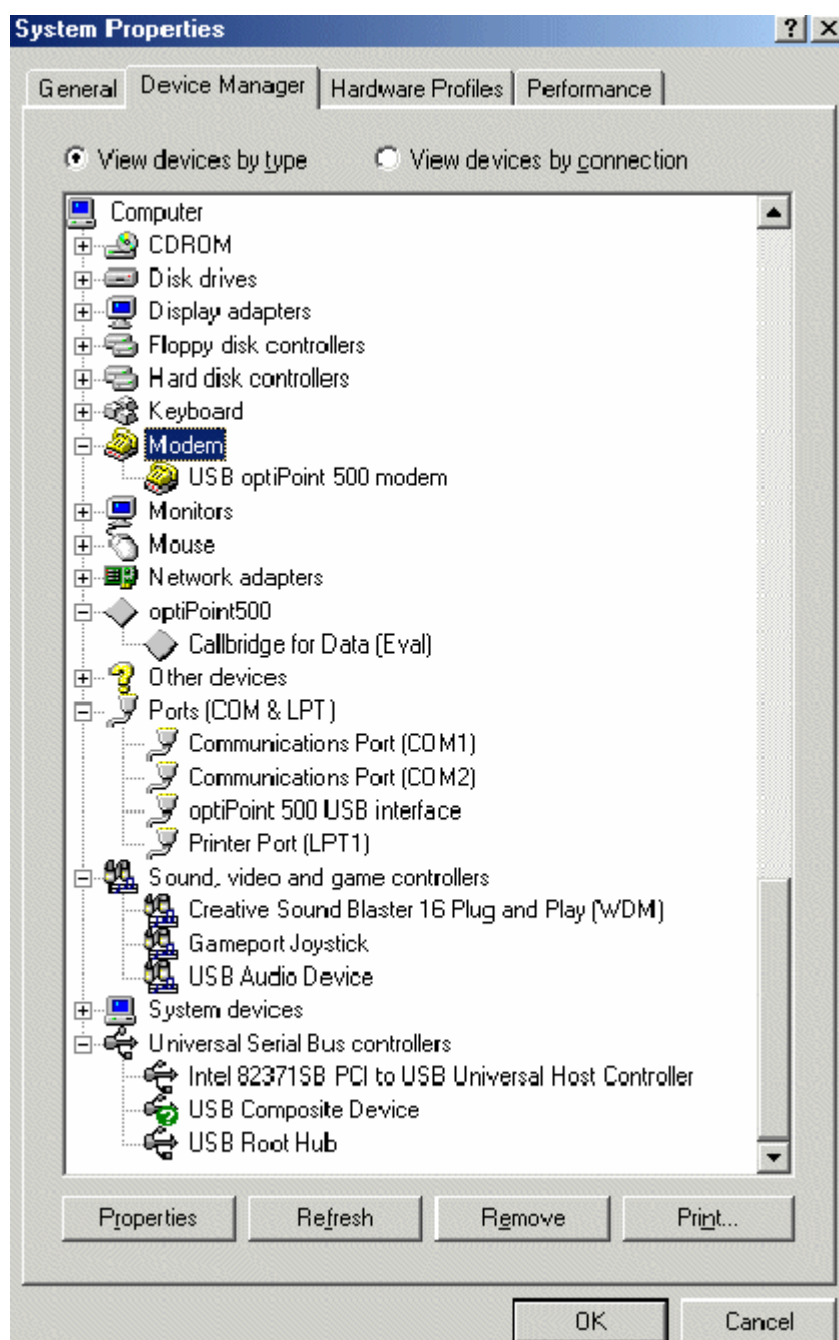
System Properties

? X

General | Device Manager | Hardware Profiles | Performance

View devices by type
View devices by connection

Computer
CDROM
Disk drives
Display adapters
Floppy disk controllers
Hard disk controllers
Keyboard
Modem
USB optiPoint 500 modem
Monitors
Mouse
Network adapters
optiPoint500
Callbridge for Data (Eval)
Other devices
Ports (COM & LPT)
Communications Port (COM1)
Communications Port (COM2)
optiPoint 500 USB interface
Printer Port (LPT1)
Sound, video and game controllers
Creative Sound Blaster 16 Plug and Play (WDM)
Gameport Joystick
USB Audio Device
System devices
Universal Serial Bus controllers
Intel 82371SB PCI to USB Universal Host Controller
USB Composite Device
USB Root Hub

Properties | Refresh | Remove | Print...

OK | Cancel